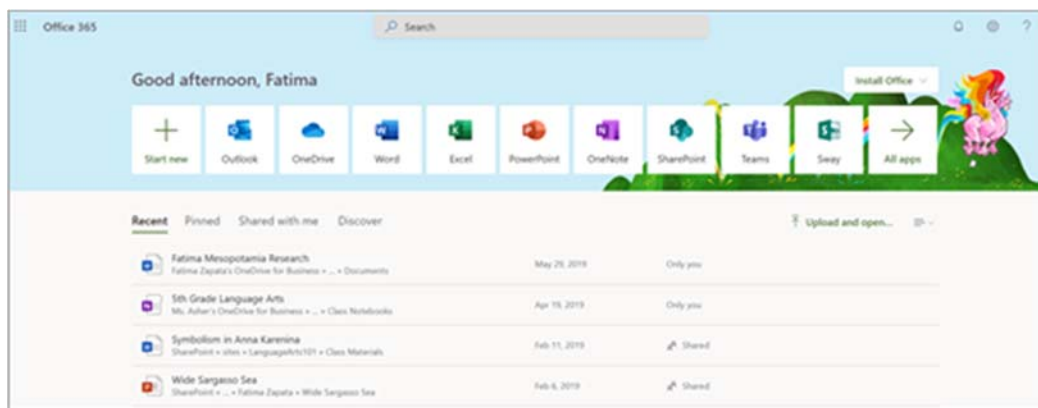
Office 365

Search

Good afternoon, Fatima

Install Office

Start new
Outlook
OneDrive
Word
Excel
PowerPoint
OneNote
SharePoint
Teams
Sway
All apps

Recent Pinned Shared with me Discover

Upload and open...

Fatima Mesopotamia Research
Fatima Zapata's OneDrive for Business » ... » Documents
May 29, 2019
Only you

5th Grade Language Arts
Ms. Asher's OneDrive for Business » ... » Class Notebooks
Apr 19, 2019
Only you

Symbolism in Anna Karenina
SharePoint » sites » LanguageArts101 » Class Materials
Feb 11, 2019
Shared

Wide Sargasso Sea
SharePoint » ... » Fatima Zapata » Wide Sargasso Sea
Feb 6, 2019
Shared